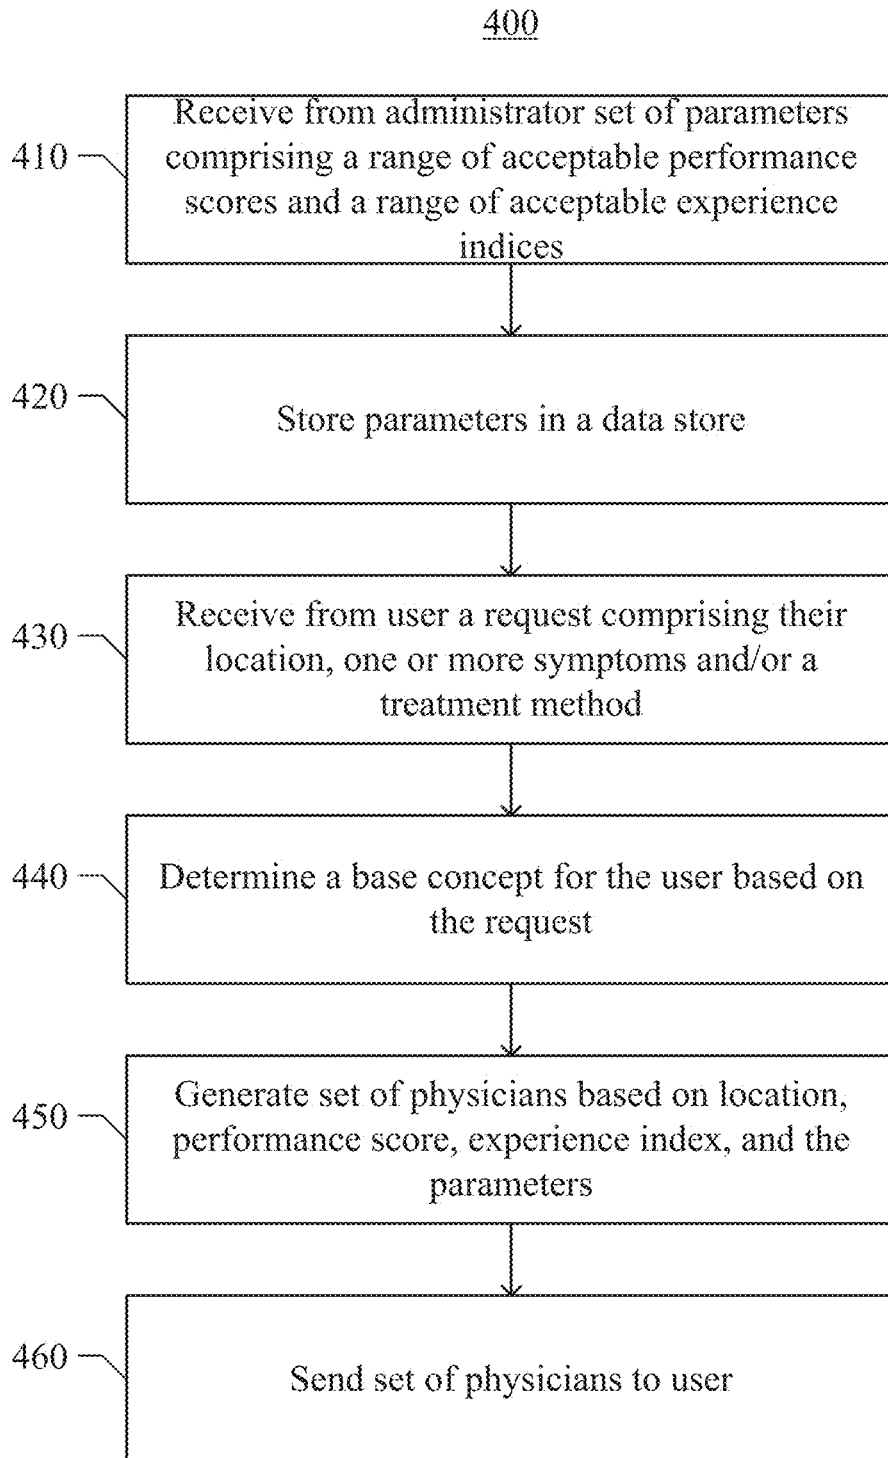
400

410

Receive from administrator set of parameters comprising a range of acceptable performance scores and a range of acceptable experience indices

420

Store parameters in a data store

430

Receive from user a request comprising their location, one or more symptoms and/or a treatment method

440

Determine a base concept for the user based on the request

450

Generate set of physicians based on location, performance score, experience index, and the parameters

460

Send set of physicians to user